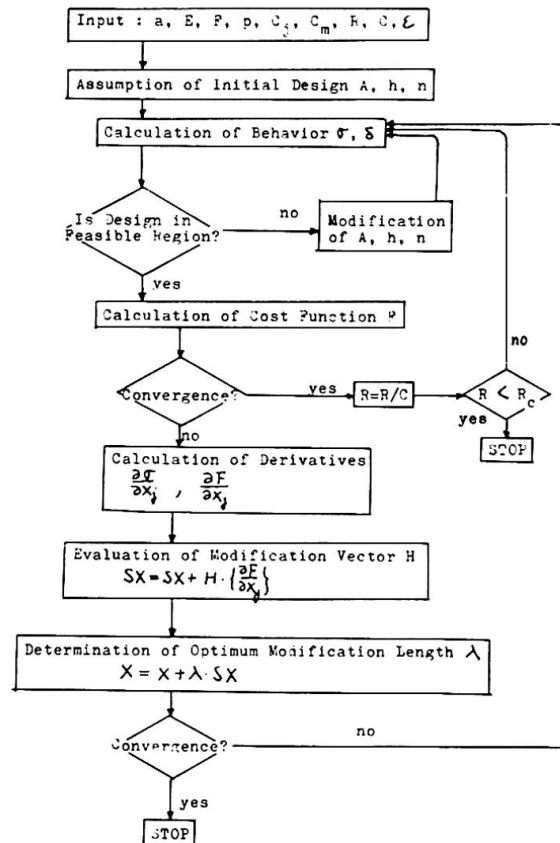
Input : a, E, F, p, $C_j$, $C_m$, R, C, $\varepsilon$

Assumption of Initial Design A, h, n

Calculation of Behavior $\sigma$, $\delta$

Is Design in Feasible Region?

no

Modification of A, h, n

yes

Calculation of Cost Function F

Convergence?

yes

R=R/C

$R < R_c$

no

yes

STOP

no

Calculation of Derivatives $\frac{\partial \sigma}{\partial x_j}$ , $\frac{\partial F}{\partial x_j}$

Evaluation of Modification Vector H $SX = SX + H \cdot \{\frac{\partial F}{\partial x_j}\}$

Determination of Optimum Modification Length $\lambda$ $X = X + \lambda \cdot SX$

Convergence?

no

yes

STOP